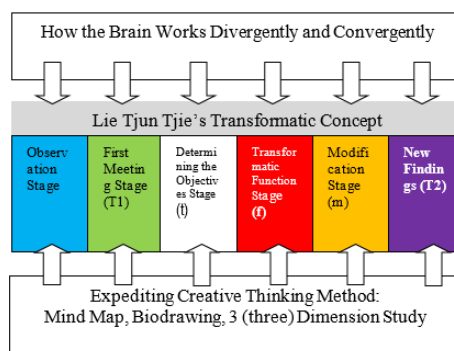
How the Brain Works Divergently and Convergently

Lie Tjun Tjie's Transformatic Concept

Observation Stage

First Meeting Stage (T1)

Determining the Objectives Stage (t)

Transformatic Function Stage (f)

Modification Stage (m)

New Findings (T2)

Expediting Creative Thinking Method: Mind Map, Biodrawing, 3 (three) Dimension Study